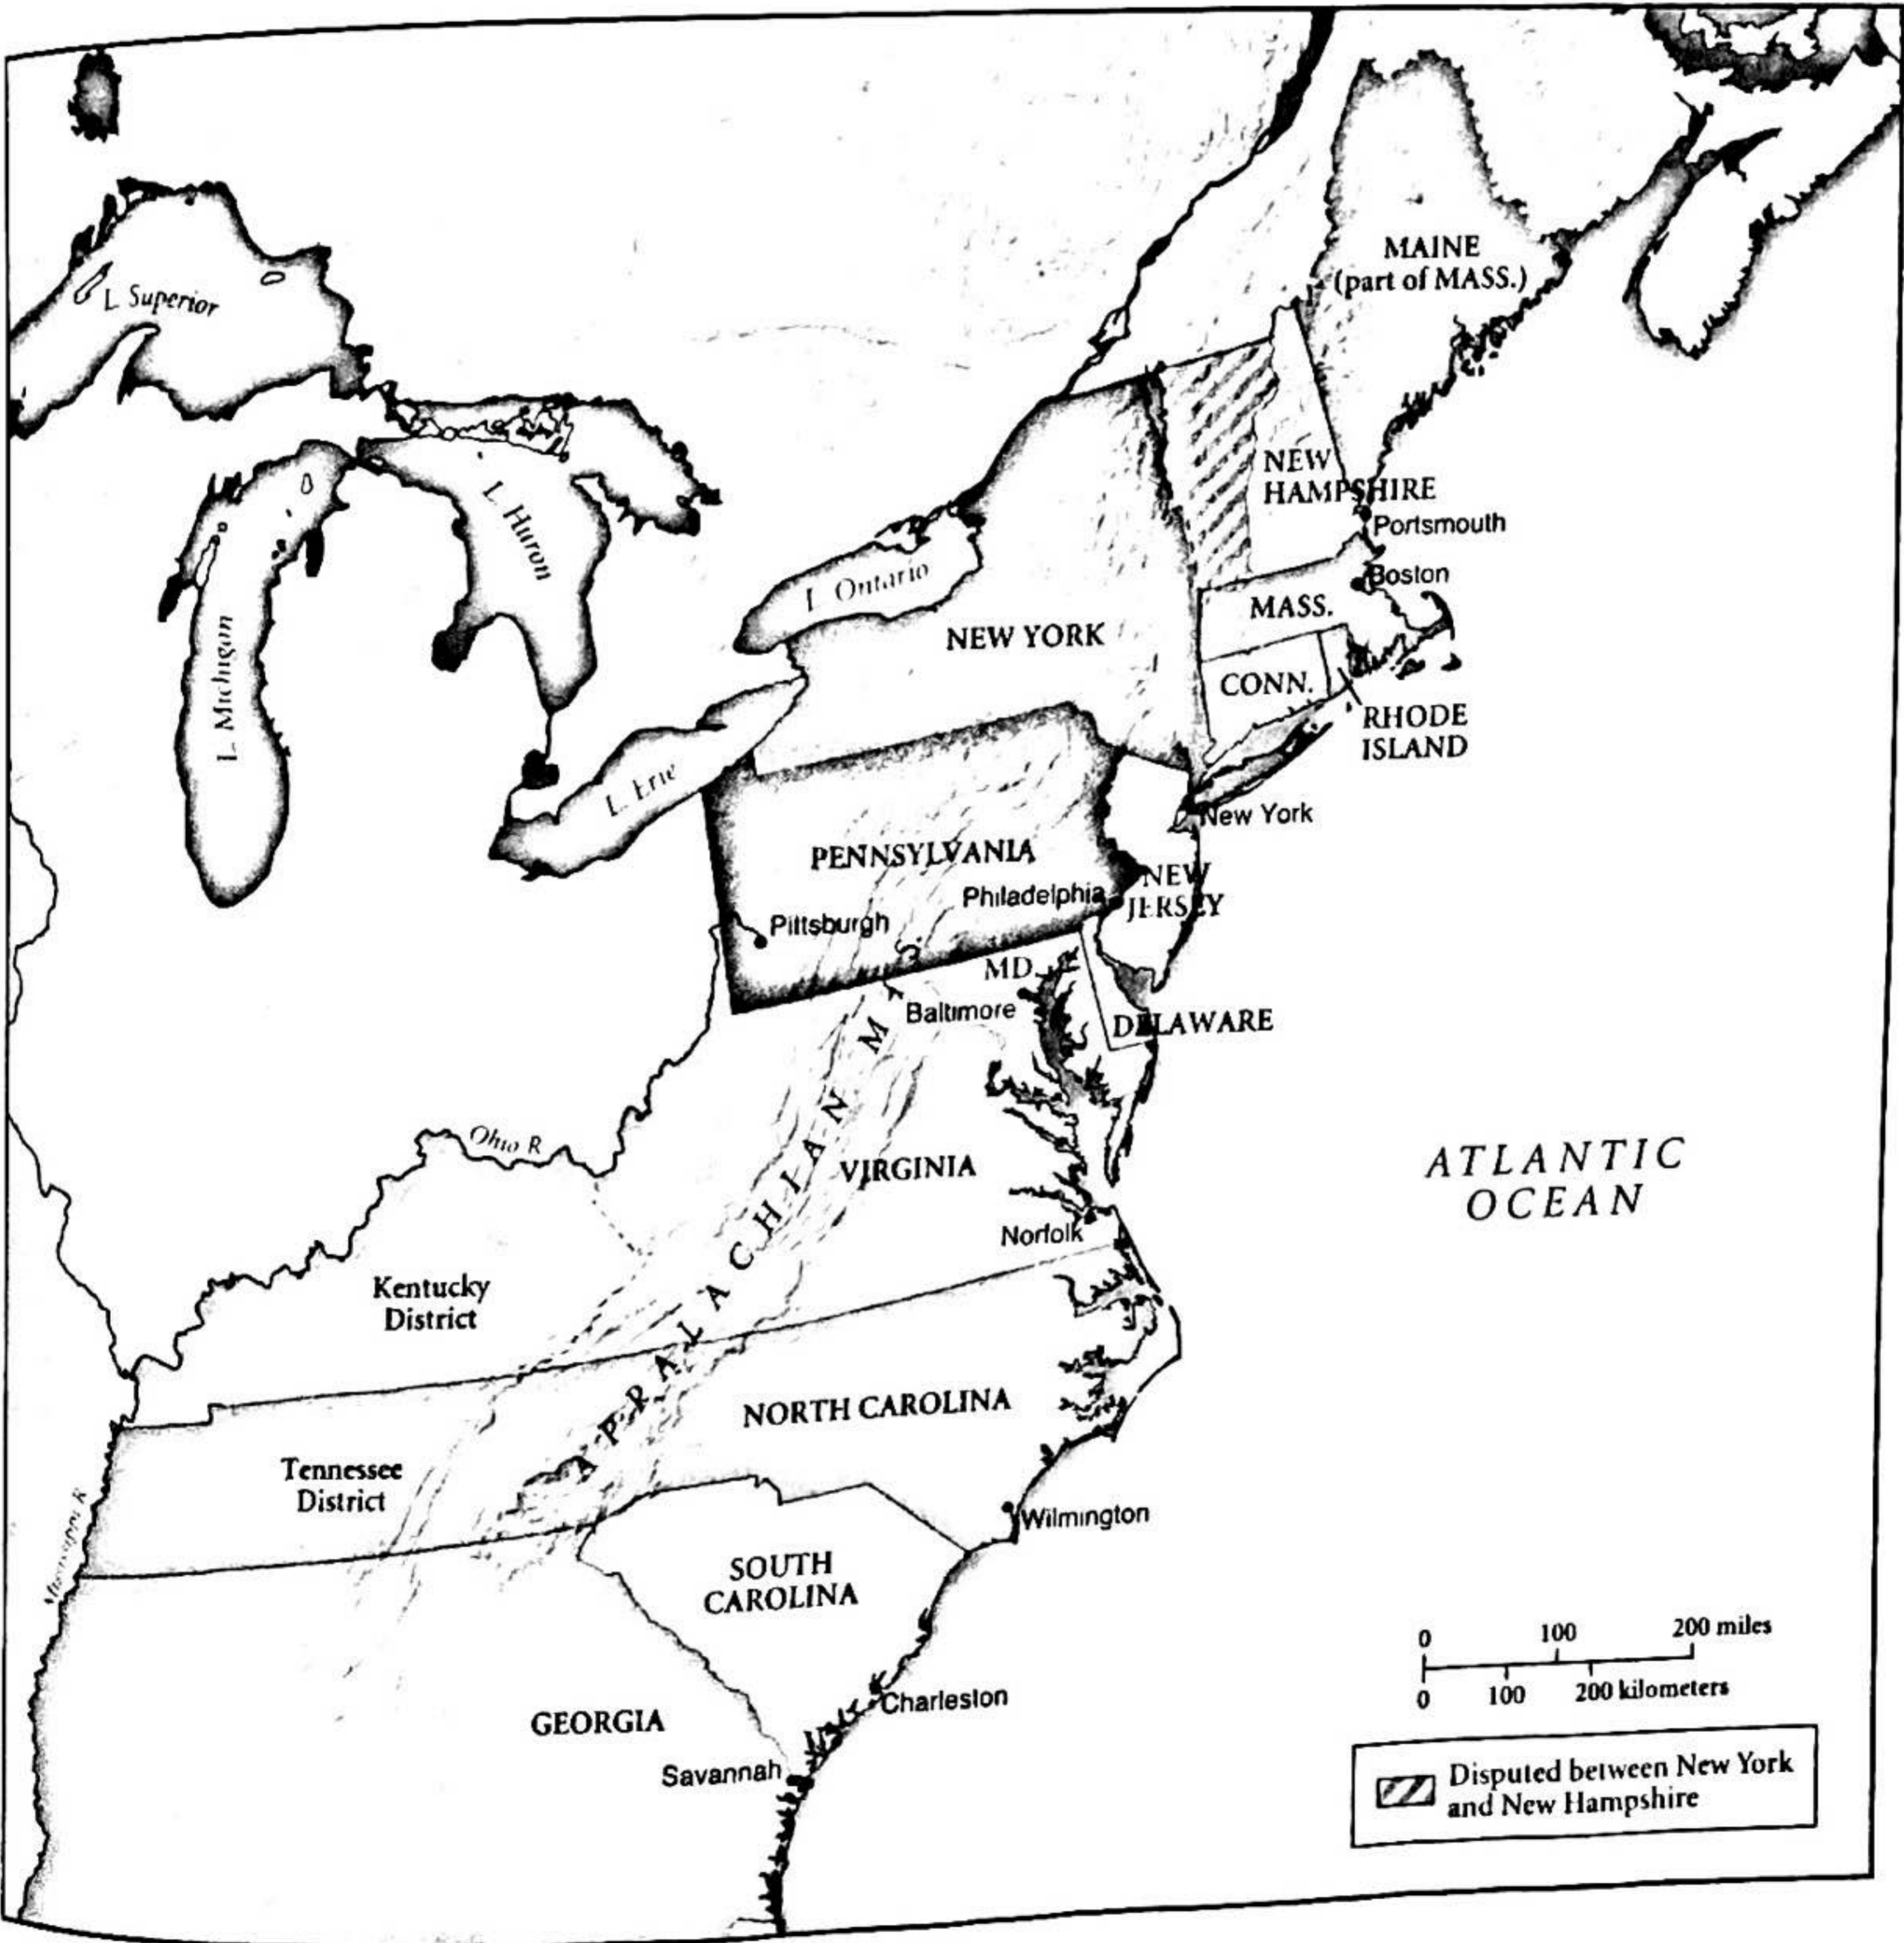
L. Superior

MAINE
(part of MASS.)

L. Michigan

L. Huron

NEW HAMPSHIRE

Portsmouth

L. Ontario

Boston

MASS.

NEW YORK

CONN.

RHODE ISLAND

L. Erie

New York

PENNSYLVANIA

NEW JERSEY

Philadelphia

Pittsburgh

MD.

Baltimore

DELAWARE

APPALACHIAN MTS.

Ohio R.

VIRGINIA

ATLANTIC OCEAN

Norfolk

Kentucky District

NORTH CAROLINA

Tennessee District

Mississippi R.

Wilmington

SOUTH CAROLINA

0 100 200 miles

0 100 200 kilometers

Charleston

GEORGIA

Savannah

Disputed between New York and New Hampshire